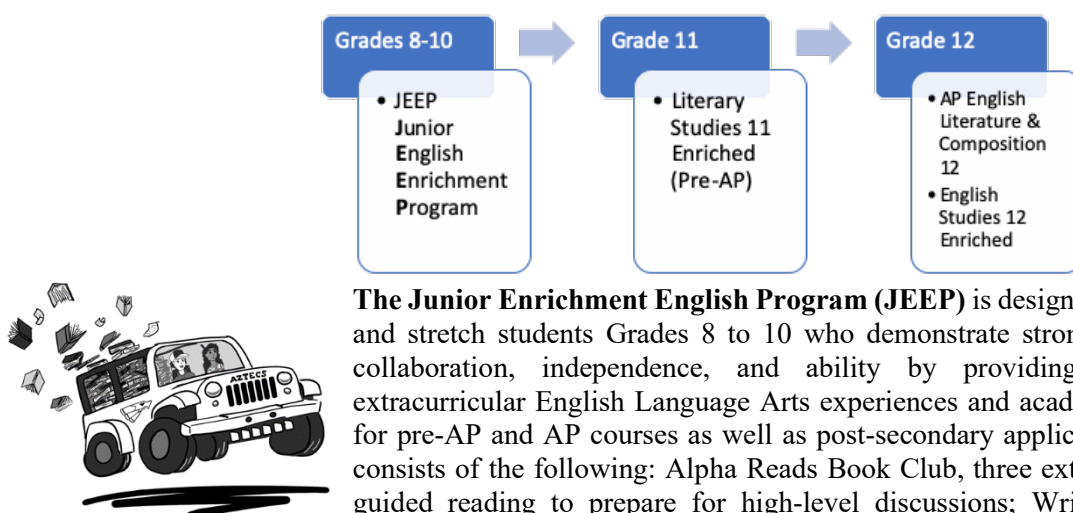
Grades 8-10

• JEEP
Junior
English
Enrichment
Program

Grade 11

• Literary Studies 11 Enriched (Pre-AP)

Grade 12

• AP English Literature & Composition 12
• English Studies 12 Enriched

AZTECS

**The Junior Enrichment English Program (JEEP)** is design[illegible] and stretch students Grades 8 to 10 who demonstrate stro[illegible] collaboration, independence, and ability by providing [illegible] extracurricular English Language Arts experiences and acad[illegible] for pre-AP and AP courses as well as post-secondary applic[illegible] consists of the following: Alpha Reads Book Club, three ext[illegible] guided reading to prepare for high-level discussions; Wri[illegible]